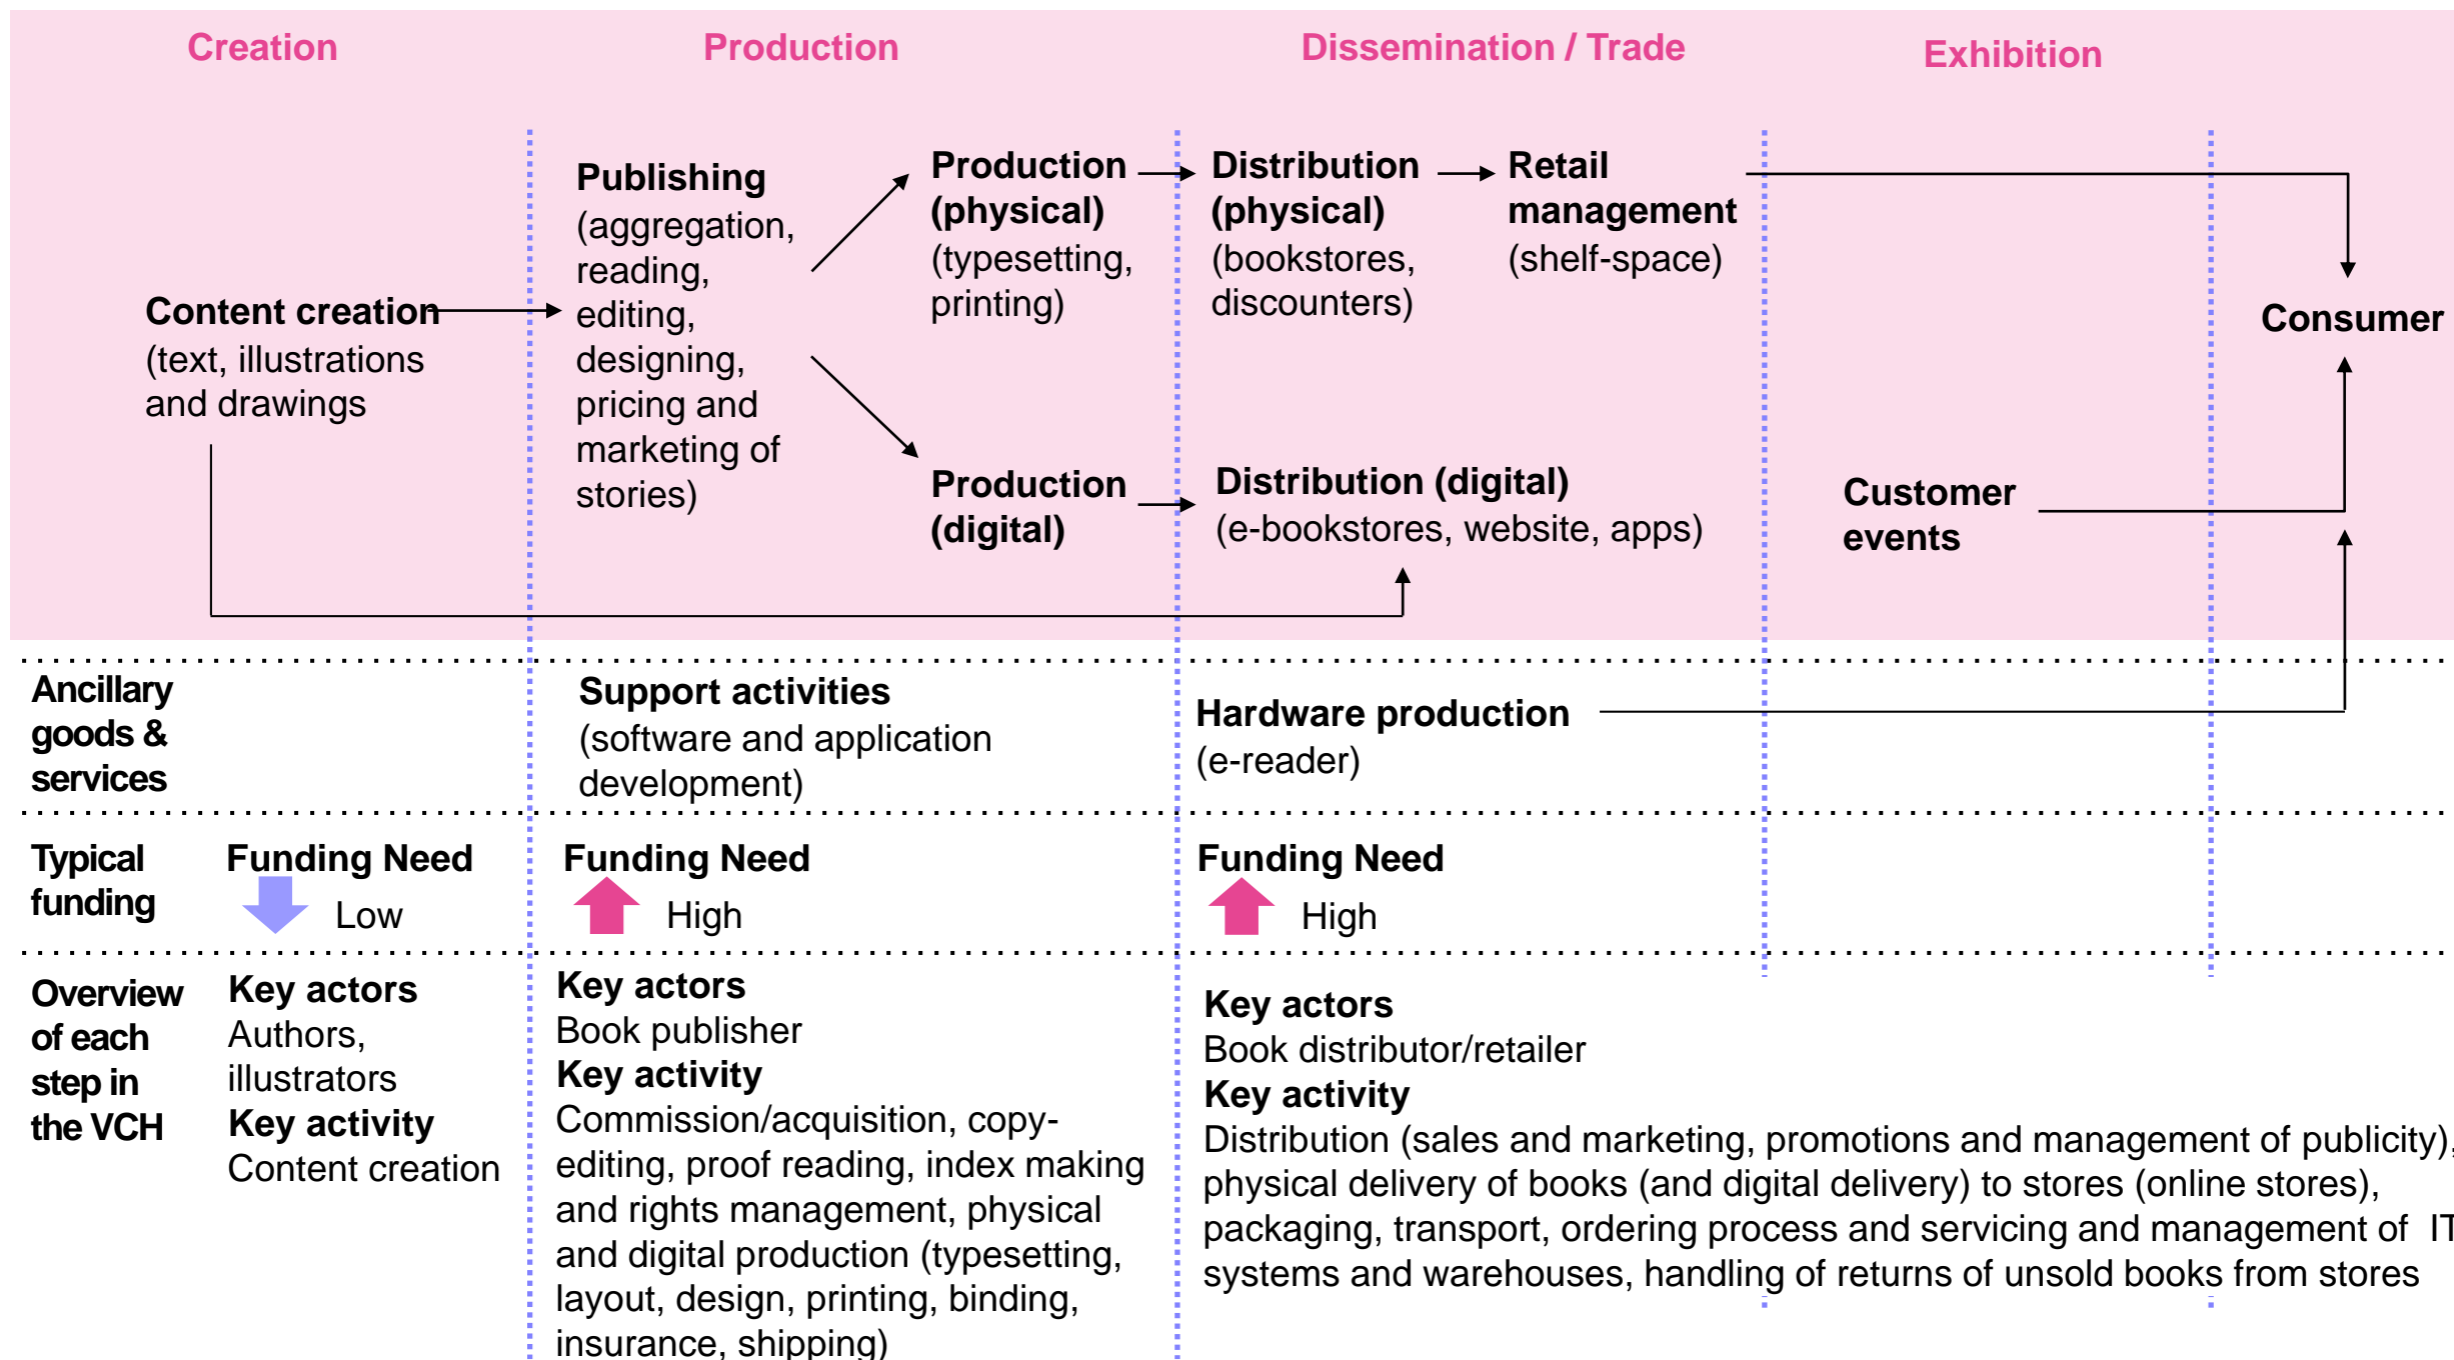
Creation

Production

Dissemination / Trade

Exhibition

Content creation (text, illustrations and drawings

Publishing (aggregation, reading, editing, designing, pricing and marketing of stories)

Production (physical) (typesetting, printing)

Production (digital)

Distribution (physical) (bookstores, discounters)

Retail management (shelf-space)

Distribution (digital) (e-bookstores, website, apps)

Customer events

Consumer

Ancillary goods & services

Support activities (software and application development)

Hardware production (e-reader)

Typical funding

Funding Need Low

Funding Need High

Funding Need High

Overview of each step in the VCH

Key actors
Authors, illustrators
Key activity
Content creation

Key actors
Book publisher
Key activity
Commission/acquisition, copy-editing, proof reading, index making and rights management, physical and digital production (typesetting, layout, design, printing, binding, insurance, shipping)

Key actors
Book distributor/retailer
Key activity
Distribution (sales and marketing, promotions and management of publicity), physical delivery of books (and digital delivery) to stores (online stores), packaging, transport, ordering process and servicing and management of IT systems and warehouses, handling of returns of unsold books from stores